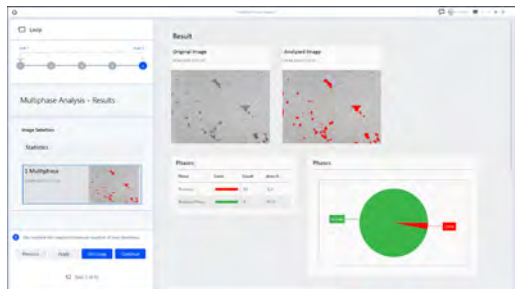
Loop

Multiphase Analysis - Results

Image Selection

Statistics

1 Multiphase

Previous

Apply

Continue

Result

Original Image

Analyzed Image

Phases

| Name | Color | Count | Area % |
|---|---|---|---|
| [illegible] | | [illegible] | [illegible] |
| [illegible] | | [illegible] | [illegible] |

Phases

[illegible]

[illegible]